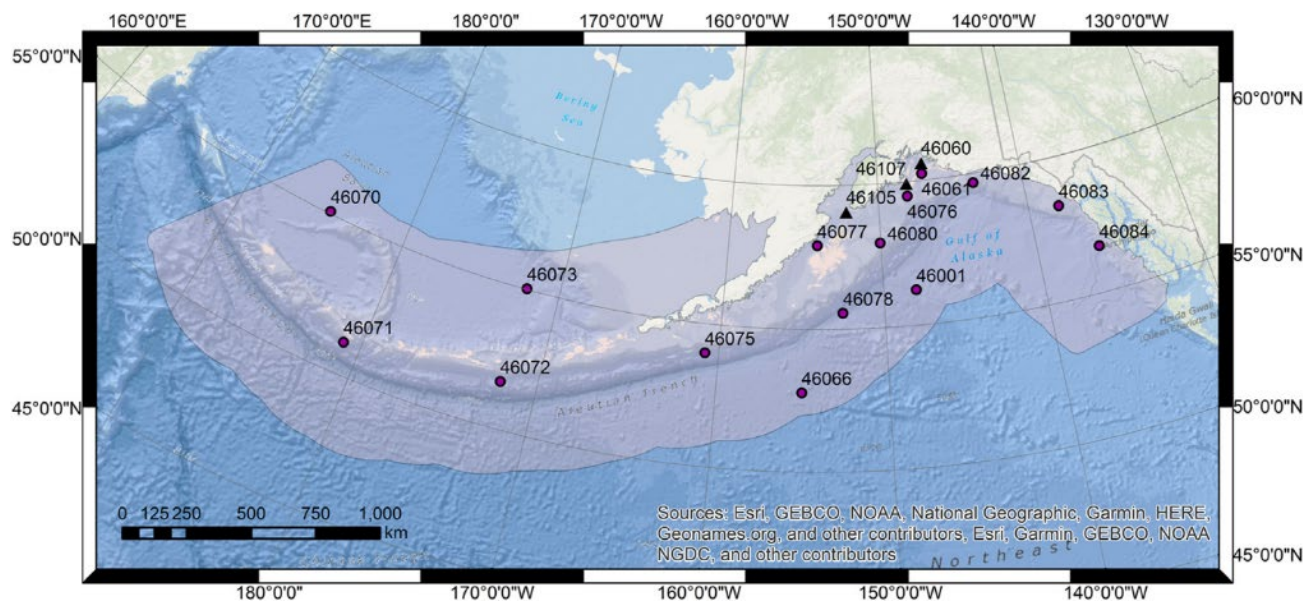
160°0'0"E 170°0'0"E 180°0'0" 170°0'0"W 160°0'0"W 150°0'0"W 140°0'0"W 130°0'0"W

55°0'0"N
50°0'0"N
45°0'0"N

60°0'0"N
55°0'0"N
50°0'0"N
45°0'0"N

Bering Sea

46060
46107
46061
46082
46105
46076
46083
46070
46077
46080
Gulf of Alaska
46084
46073
46001
46078
46071
46075
46072
46066
Aleutian Trench

0 125 250 500 750 1,000 km

Sources: Esri, GEBCO, NOAA, National Geographic, Garmin, HERE, Geonames.org, and other contributors, Esri, Garmin, GEBCO, NOAA NGDC, and other contributors

Northeast

180°0'0" 170°0'0"W 160°0'0"W 150°0'0"W 140°0'0"W